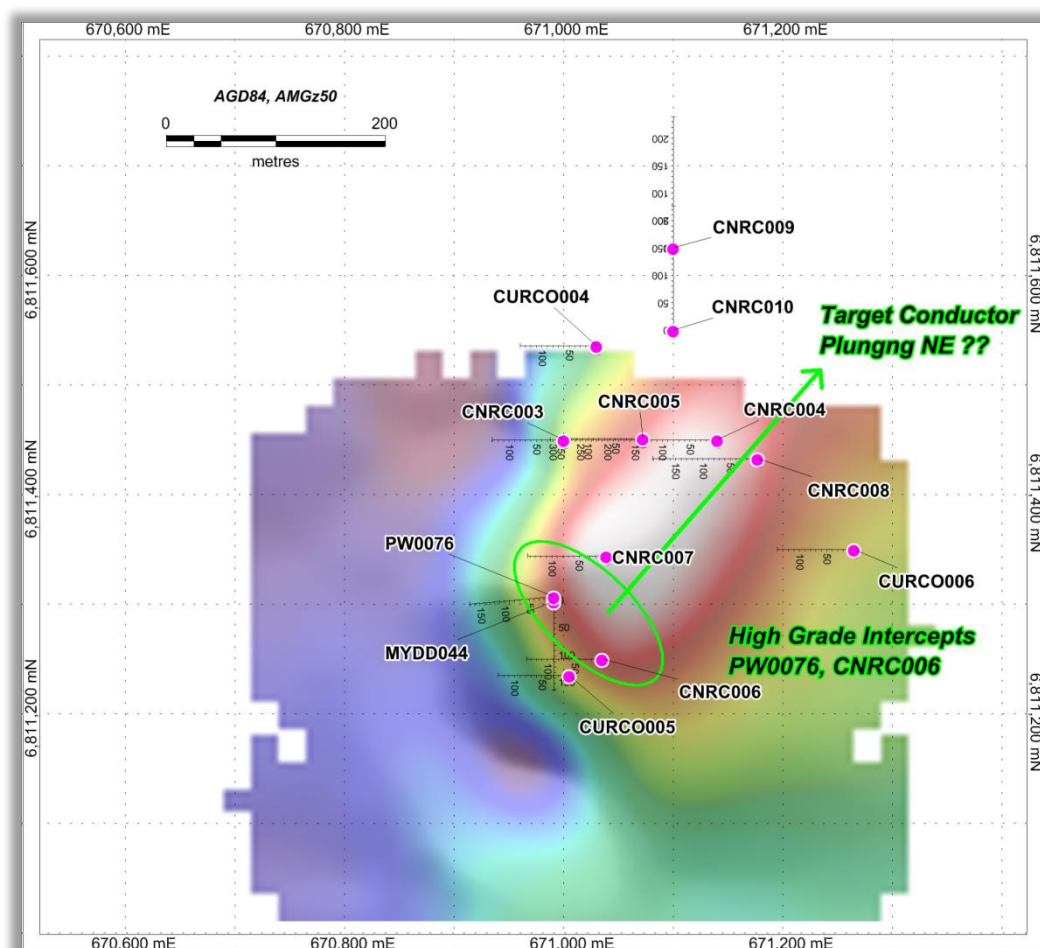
670,600 mE
670,800 mE
671,000 mE
671,200 mE

AGD84, AMGz50

0
200
metres

6,811,600 mN
6,811,400 mN
6,811,200 mN

6,811,600 mN
6,811,400 mN
6,811,200 mN

200
150
100
200
150
100
50
0

CNRC009
CNRC010
CURCO004

Target Conductor Plungng NE ??

CNRC003
CNRC005
CNRC004
CNRC008
PW0076
CNRC007
CURCO006
MYDD044

High Grade Intercepts PW0076, CNRC006

CNRC006
CURCO005

100
50
100
50
300
250
200
150
100
50
150
100
50
100
50
150
100
50
100
50

670,600 mE
670,800 mE
671,000 mE
671,200 mE